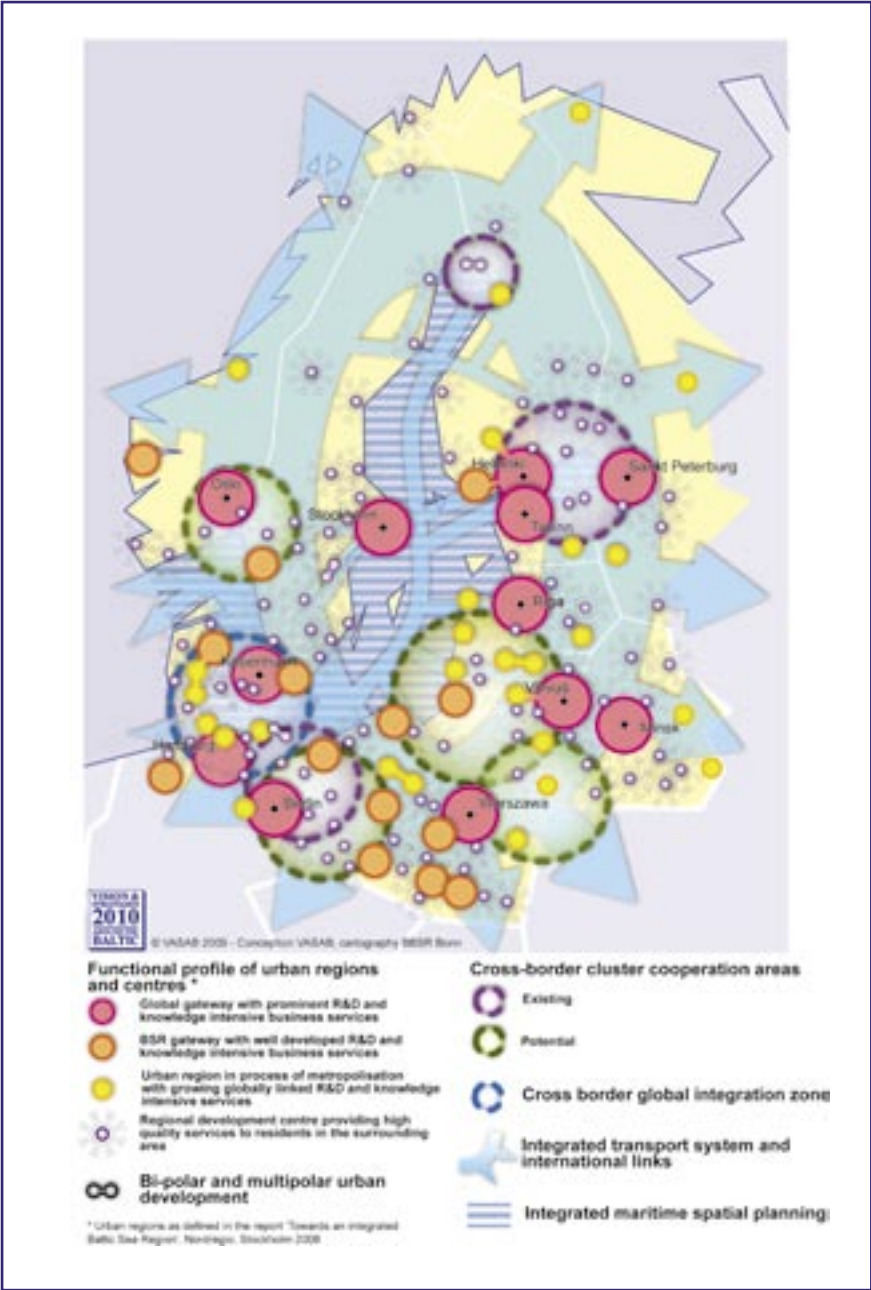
Oslo
Stockholm
Helsinki
Sankt Peterburg
Tallinn
Riga
København
Vilnius
Minsk
Hamburg
Berlin
Warszawa

VISION & STRATEGIES 2010 AROUND THE BALTIC

© VASAB 2009 - Conception VASAB, cartography BBSR Bonn

Functional profile of urban regions and centres *

Global gateway with prominent R&D and knowledge intensive business services

BSR gateway with well developed R&D and knowledge intensive business services

Urban region in process of metropolisation with growing globally linked R&D and knowledge intensive services

Regional development centre providing high quality services to residents in the surrounding area

Bi-polar and multipolar urban development

* Urban regions as defined in the report 'Towards an integrated Baltic Sea Region', Nordregio, Stockholm 2008

Cross-border cluster cooperation areas

Existing

Potential

Cross border global integration zone

Integrated transport system and international links

Integrated maritime spatial planning